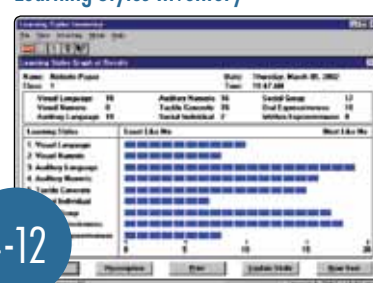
Learning Styles Inventory

Learning Styles Inventory

File View Inventory Mode Help

Learning Styles Graph of Results

Name: Roberto Pupo
Class: 1

Date: Thursday, March 05, 2002
Time: 11:47 AM

| Visual Language | 16 | Auditory Numeric | 16 | Social Group | 17 |
|---|---|---|---|---|---|
| Visual Numeric | 8 | Tactile Concrete | 16 | Oral Expressiveness | 11 |
| Auditory Language | 19 | Social Individual | 2 | Written Expressiveness | 8 |

Learning Styles
1. Visual Language
2. Visual Numeric
3. Auditory Language
4. Auditory Numeric
5. Tactile Concrete
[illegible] Individual
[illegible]
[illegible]
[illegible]

Least Like Me
Most Like Me

0 5 10 15 20

-12

Prescription
Print
Explain Style
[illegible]